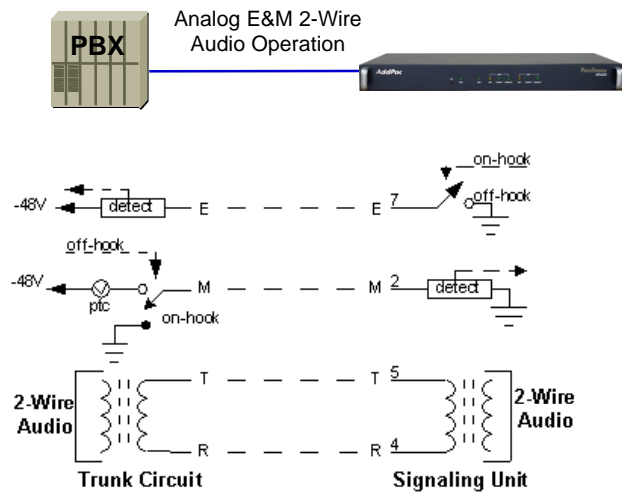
PBX

Analog E&M 2-Wire Audio Operation

AddPac

on-hook

-48V

detect

E

E 7

off-hook

off-hook

-48V

ptc

M

M 2

detect

on-hook

2-Wire Audio

T

T 5

R

R 4

2-Wire Audio

Trunk Circuit

Signaling Unit